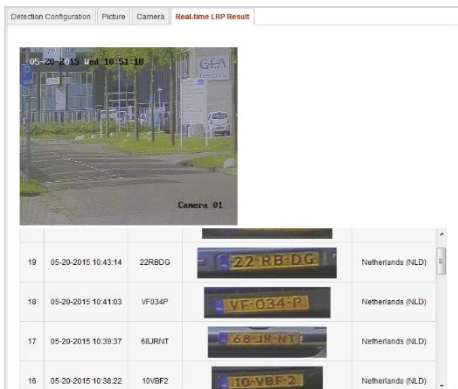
Detection Configuration | Picture | Camera | Real-time LRP Result

05-20-2015 Wed 10:51:18

GEA

Camera 01

| | | | | |
|---|---|---|---|---|
| 19 | 05-20-2015 10:43:14 | 22RBDG | 22-RB-DG | Netherlands (NLD) |
| 18 | 05-20-2015 10:41:03 | VF034P | VF-034-P | Netherlands (NLD) |
| 17 | 05-20-2015 10:39:37 | 68JRNT | 68-JR-NT | Netherlands (NLD) |
| 16 | 05-20-2015 10:38:22 | 10VBF2 | 10-VBF-2 | Netherlands (NLD) |